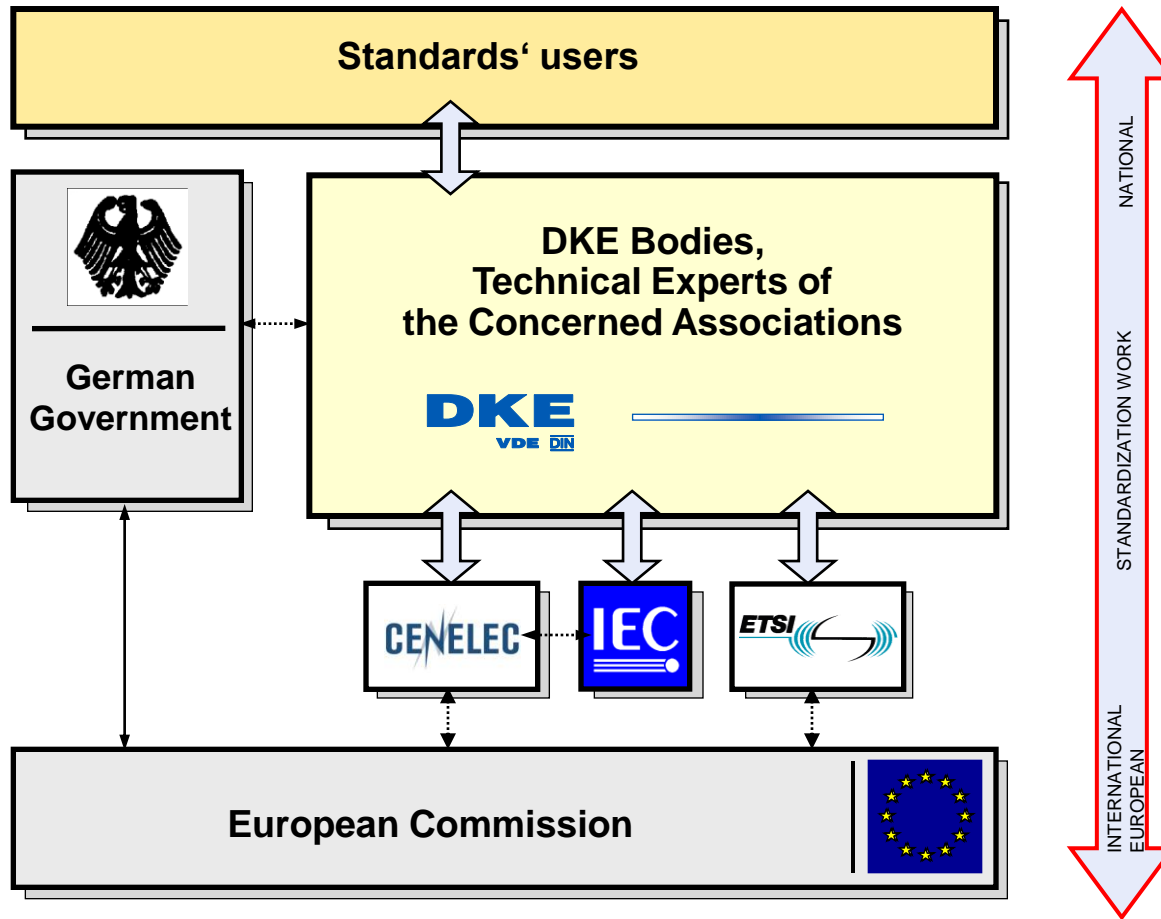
Standards' users

German Government

DKE Bodies, Technical Experts of the Concerned Associations

DKE
VDE DIN

CENELEC

IEC

ETSI

European Commission

NATIONAL

STANDARDIZATION WORK

INTERNATIONAL
EUROPEAN